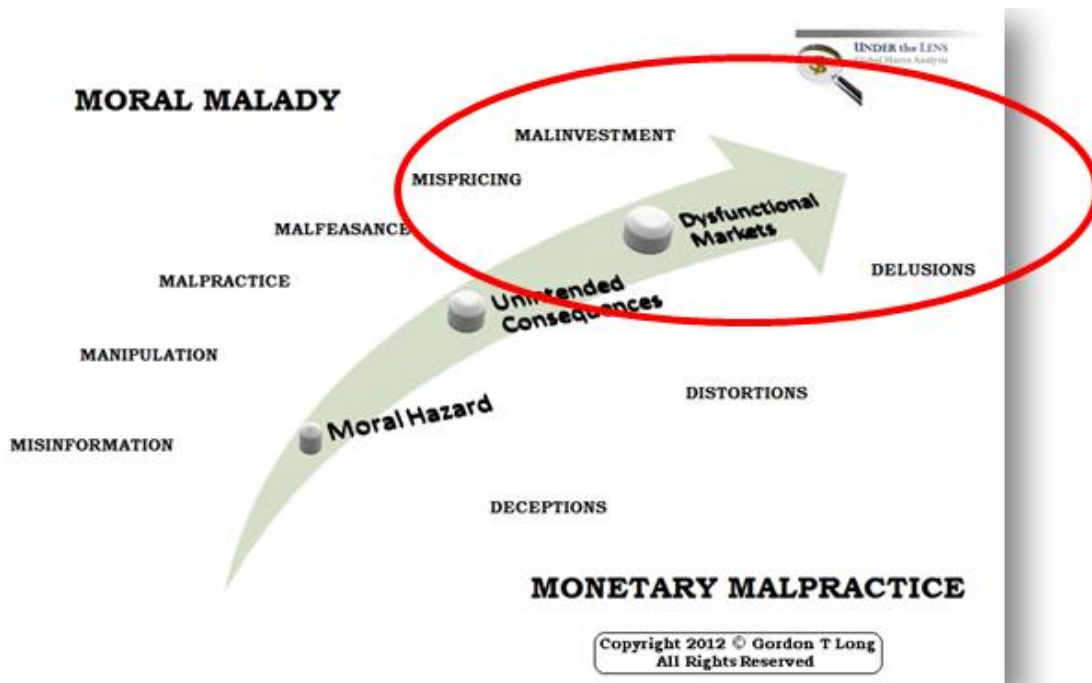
UNDER the LENS
Global Macro Analysis

MORAL MALADY

MALINVESTMENT

MISPRICING

Dysfunctional Markets

MALFEASANCE

DELUSIONS

MALPRACTICE

Unintended Consequences

MANIPULATION

DISTORTIONS

Moral Hazard

MISINFORMATION

DECEPTIONS

MONETARY MALPRACTICE

Copyright 2012 © Gordon T Long
All Rights Reserved